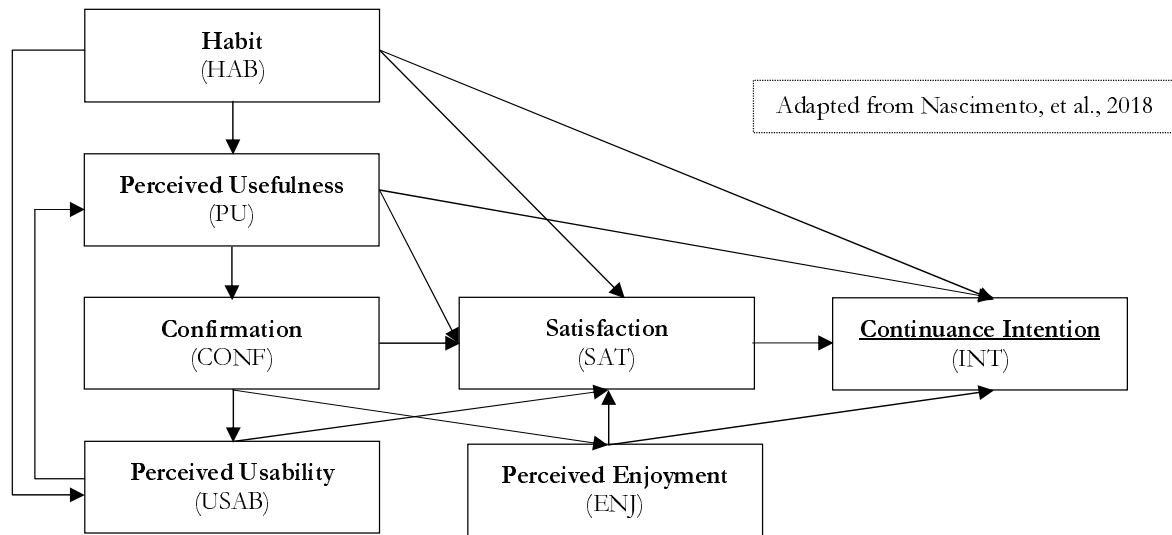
Habit
(HAB)

Adapted from Nascimento, et al., 2018

Perceived Usefulness
(PU)

Confirmation
(CONF)

Satisfaction
(SAT)

Continuance Intention
(INT)

Perceived Usability
(USAB)

Perceived Enjoyment
(ENJ)